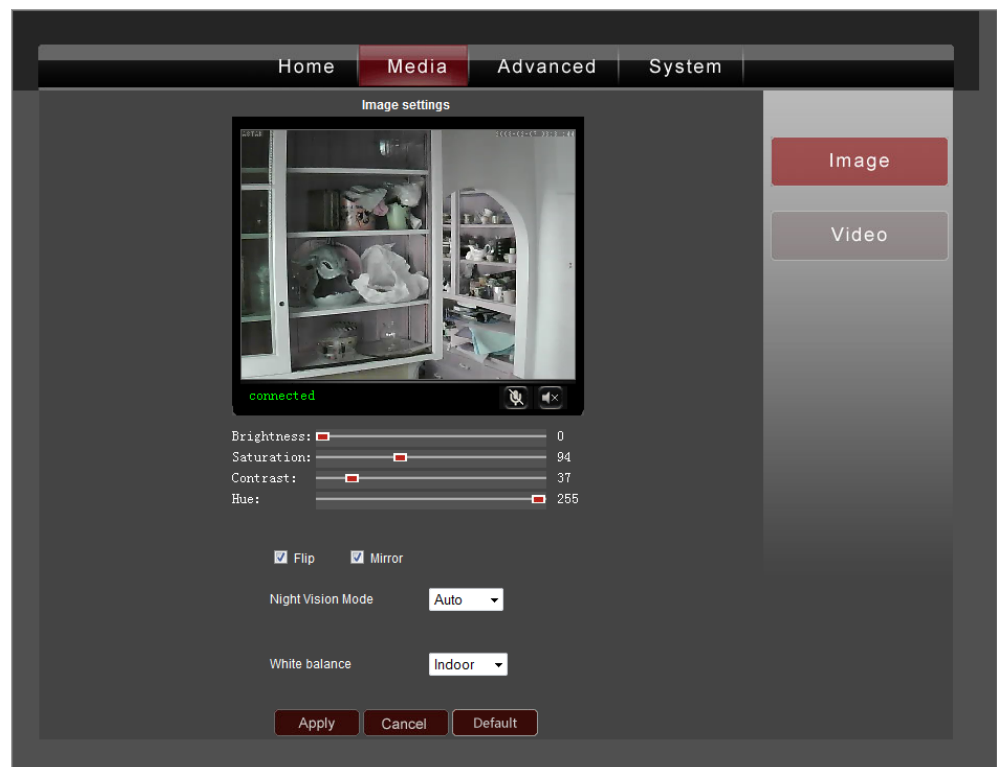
Home Media Advanced System

Image settings

connected

Brightness: 0
Saturation: 94
Contrast: 37
Hue: 255

Flip Mirror

Night Vision Mode Auto

White balance Indoor

Apply Cancel Default

Image

Video